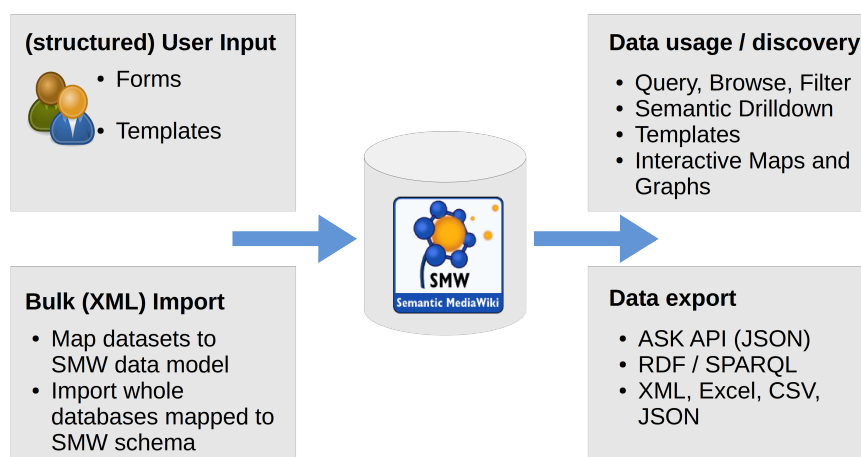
(structured) User Input

- Forms
- Templates

Bulk (XML) Import

- Map datasets to SMW data model
- Import whole databases mapped to SMW schema

SMW
Semantic MediaWiki

Data usage / discovery

- Query, Browse, Filter
- Semantic Drilldown
- Templates
- Interactive Maps and Graphs

Data export

- ASK API (JSON)
- RDF / SPARQL
- XML, Excel, CSV, JSON